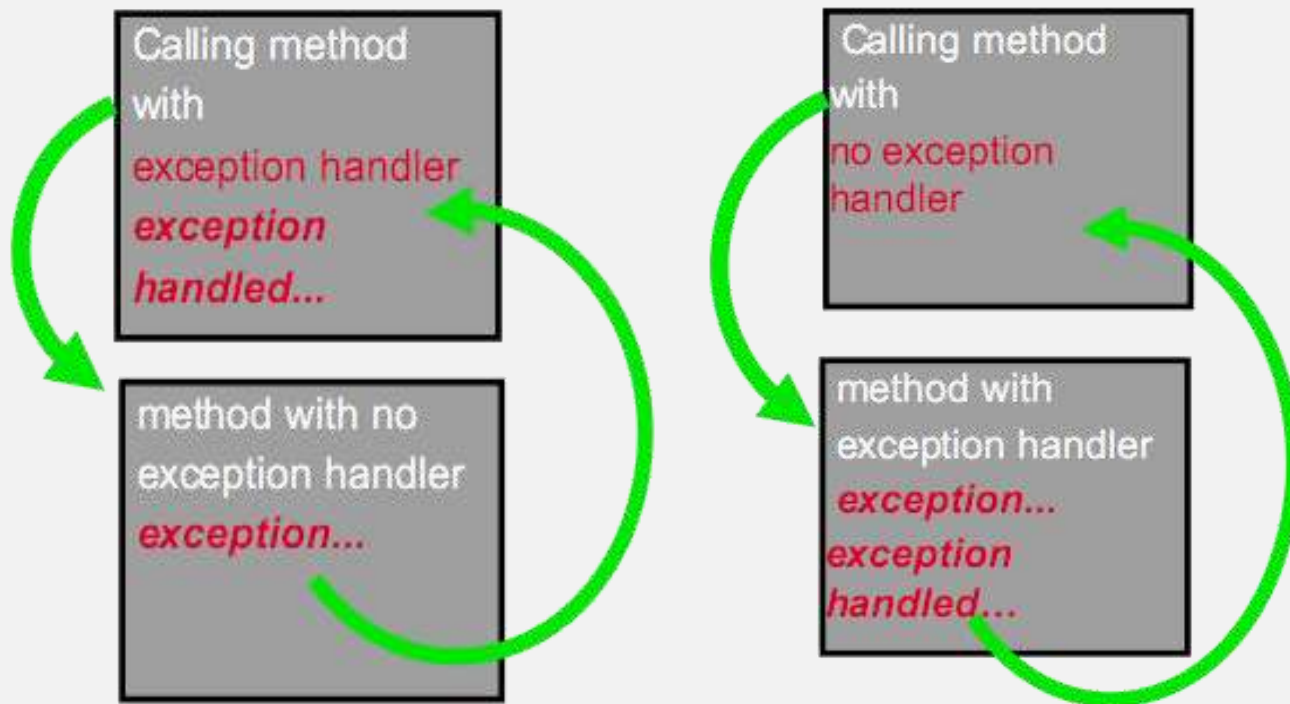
Calling method with exception handler
*exception handled...*

method with no exception handler
*exception...*

Calling method with no exception handler

method with exception handler
*exception...*
*exception handled...*